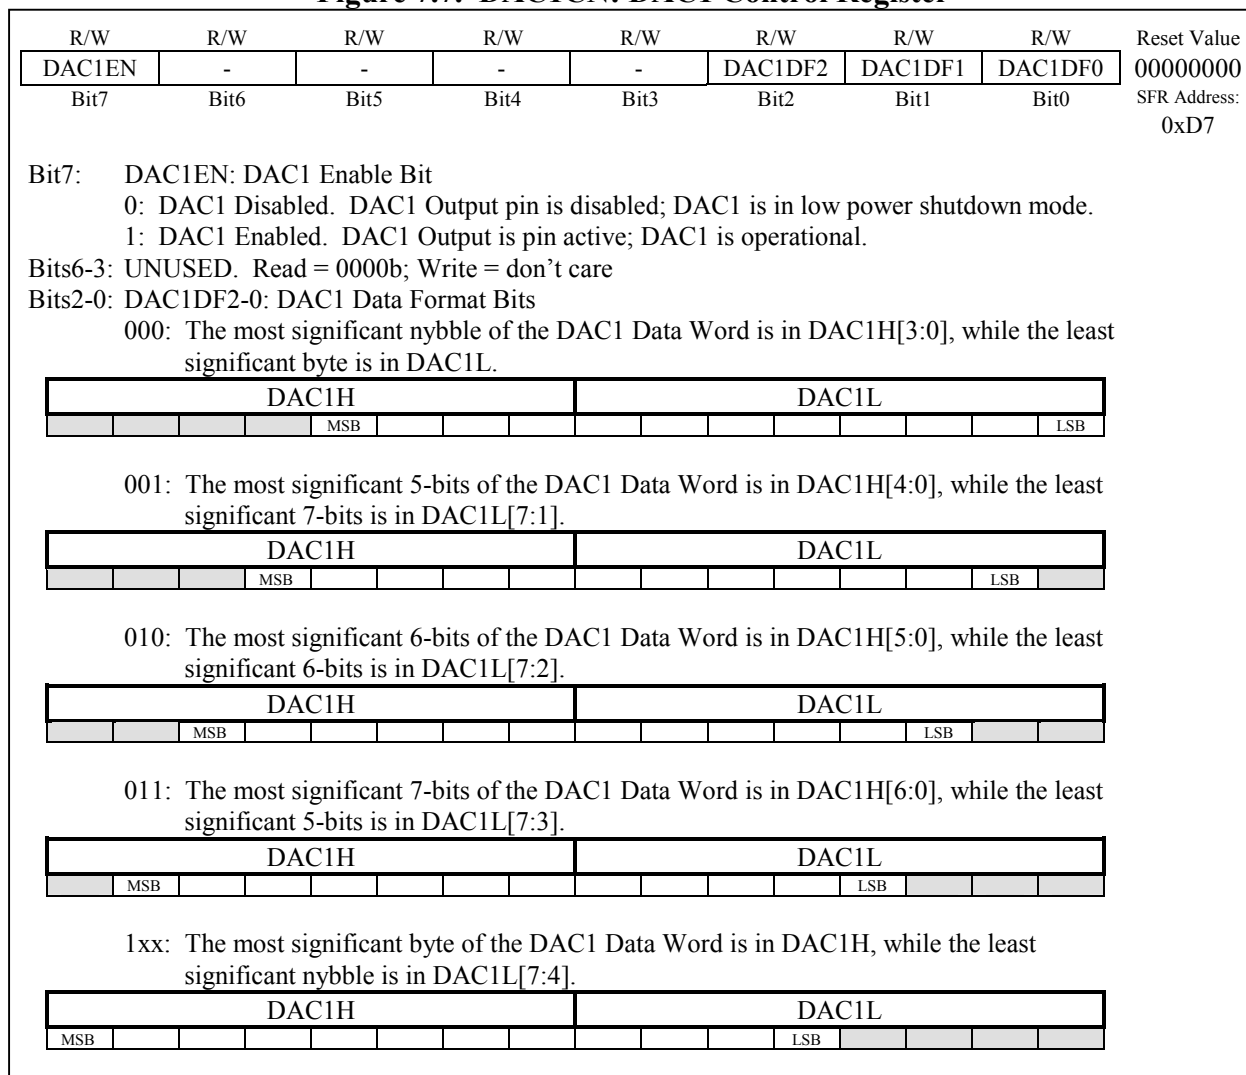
Figure 7.7. DAC1CN: DAC1 Control Register

| R/W | R/W | R/W | R/W | R/W | R/W | R/W | R/W | Reset Value |
|---|---|---|---|---|---|---|---|---|
| DAC1EN | - | - | - | - | DAC1DF2 | DAC1DF1 | DAC1DF0 | 00000000 |
| Bit7 | Bit6 | Bit5 | Bit4 | Bit3 | Bit2 | Bit1 | Bit0 | SFR Address: 0xD7 |

Bit7: DAC1EN: DAC1 Enable Bit
0: DAC1 Disabled. DAC1 Output pin is disabled; DAC1 is in low power shutdown mode.
1: DAC1 Enabled. DAC1 Output is pin active; DAC1 is operational.
Bits6-3: UNUSED. Read = 0000b; Write = don't care
Bits2-0: DAC1DF2-0: DAC1 Data Format Bits
000: The most significant nybble of the DAC1 Data Word is in DAC1H[3:0], while the least significant byte is in DAC1L.

| DAC1H | | | | | | | | DAC1L | | | | | | | |
|---|---|---|---|---|---|---|---|---|---|---|---|---|---|---|---|
| | | | | MSB | | | | | | | | | | | LSB |

001: The most significant 5-bits of the DAC1 Data Word is in DAC1H[4:0], while the least significant 7-bits is in DAC1L[7:1].

| DAC1H | | | | | | | | DAC1L | | | | | | | |
|---|---|---|---|---|---|---|---|---|---|---|---|---|---|---|---|
| | | | MSB | | | | | | | | | | | LSB | |

010: The most significant 6-bits of the DAC1 Data Word is in DAC1H[5:0], while the least significant 6-bits is in DAC1L[7:2].

| DAC1H | | | | | | | | DAC1L | | | | | | | |
|---|---|---|---|---|---|---|---|---|---|---|---|---|---|---|---|
| | | MSB | | | | | | | | | | | LSB | | |

011: The most significant 7-bits of the DAC1 Data Word is in DAC1H[6:0], while the least significant 5-bits is in DAC1L[7:3].

| DAC1H | | | | | | | | DAC1L | | | | | | | |
|---|---|---|---|---|---|---|---|---|---|---|---|---|---|---|---|
| | MSB | | | | | | | | | | | LSB | | | |

1xx: The most significant byte of the DAC1 Data Word is in DAC1H, while the least significant nybble is in DAC1L[7:4].

| DAC1H | | | | | | | | DAC1L | | | | | | | |
|---|---|---|---|---|---|---|---|---|---|---|---|---|---|---|---|
| MSB | | | | | | | | | | | LSB | | | | |